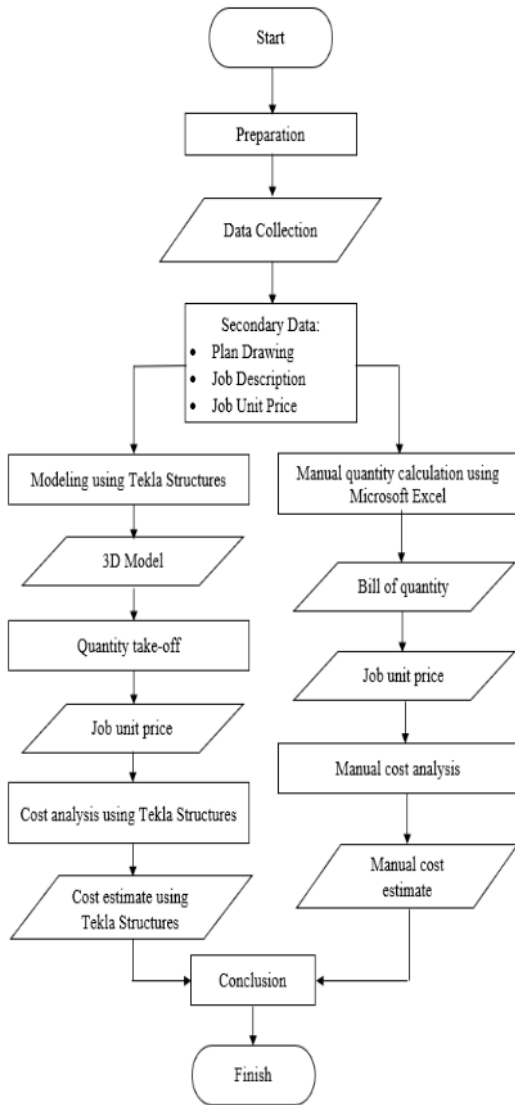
Start

Preparation

Data Collection

Secondary Data:
• Plan Drawing
• Job Description
• Job Unit Price

Modeling using Tekla Structures

3D Model

Quantity take-off

Job unit price

Cost analysis using Tekla Structures

Cost estimate using Tekla Structures

Manual quantity calculation using Microsoft Excel

Bill of quantity

Job unit price

Manual cost analysis

Manual cost estimate

Conclusion

Finish